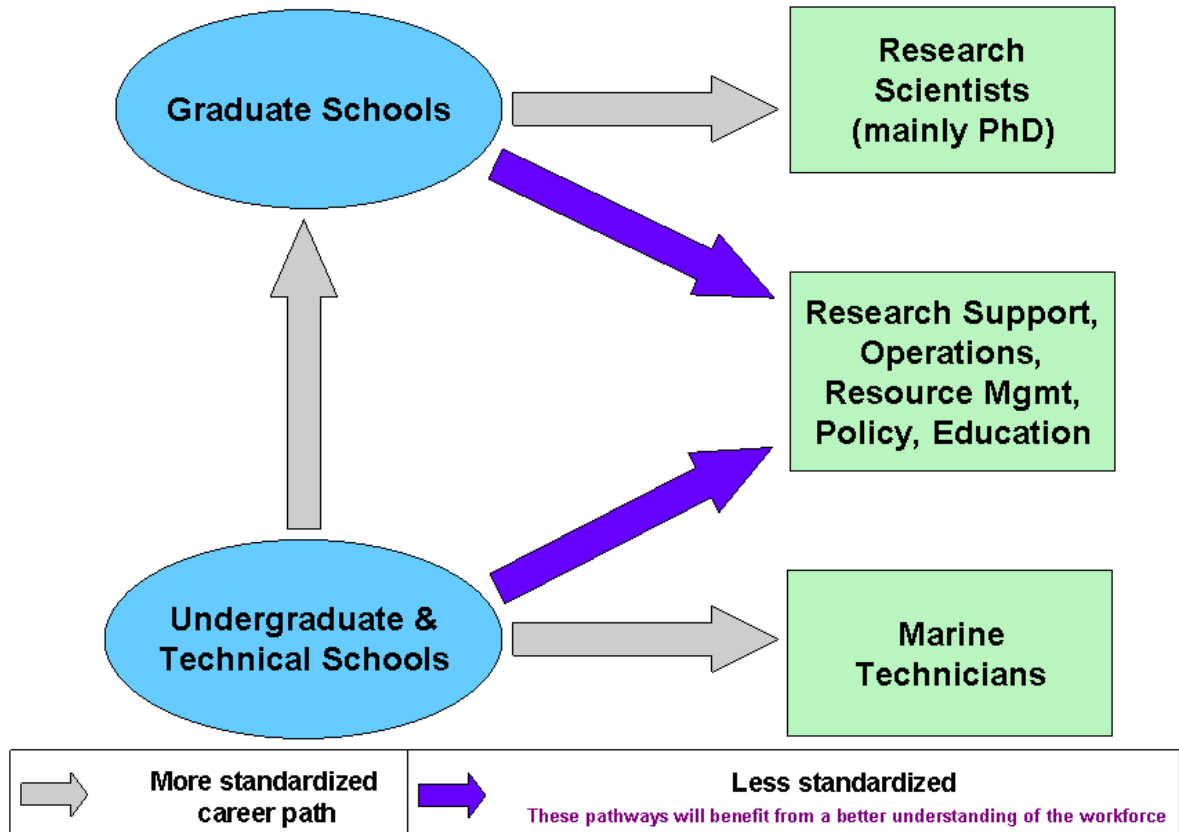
Graduate Schools

Research Scientists (mainly PhD)

Research Support, Operations, Resource Mgmt, Policy, Education

Undergraduate & Technical Schools

Marine Technicians

More standardized career path

Less standardized
These pathways will benefit from a better understanding of the workforce